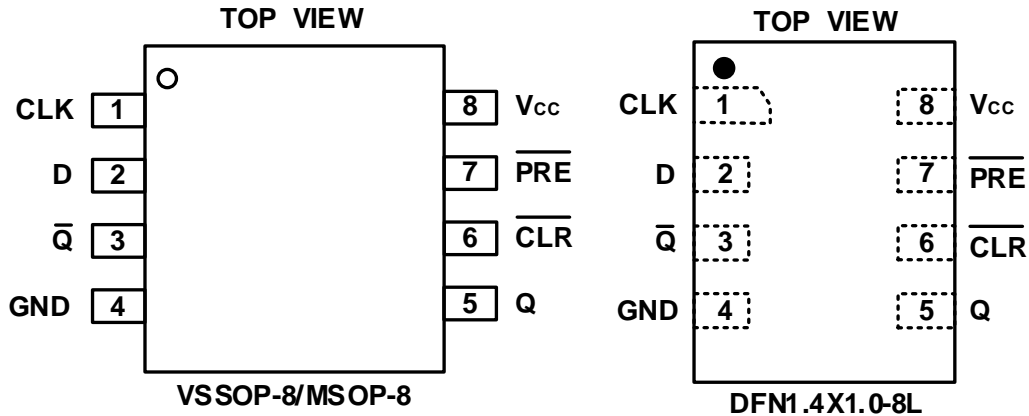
TOP VIEW

CLK 1
D 2
$\overline{Q}$ 3
GND 4

8 $V_{CC}$
7 $\overline{PRE}$
6 $\overline{CLR}$
5 Q

VSSOP-8/MSOP-8

TOP VIEW

CLK 1
D 2
$\overline{Q}$ 3
GND 4

8 $V_{CC}$
7 $\overline{PRE}$
6 $\overline{CLR}$
5 Q

DFN1.4X1.0-8L